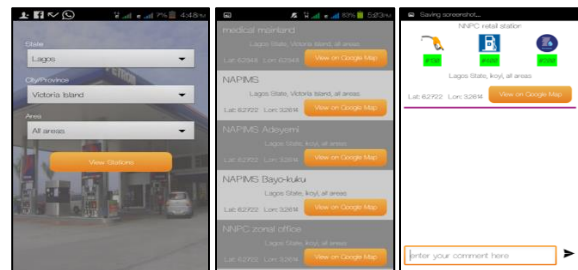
4:48PM

State
Lagos

City/Province
Victoria Island

Area
All areas

View Stations

5:03PM

medical mainland
Lagos State, Victoria Island, all areas
Lat: 62922 Lon: 32614 View on Google Map

NAPIMS
Lagos State, Victoria Island, all areas
Lat: 62922 Lon: 32614 View on Google Map

NAPIMS Adeyemi
Lagos State, koyi, all areas
View on Google Map

NAPIMS Bayo-kuku
Lagos State, koyi, all areas
Lat: 62922 Lon: 32614 View on Google Map

NNPC zonal office
Lagos State, koyi, all areas
Lat: 62922 Lon: 32614 View on Google Map

Saving screenshot...

NNPC retail station

Lagos State, koyi, all areas
Lat: 62922 Lon: 32614 View on Google Map

enter your comment here